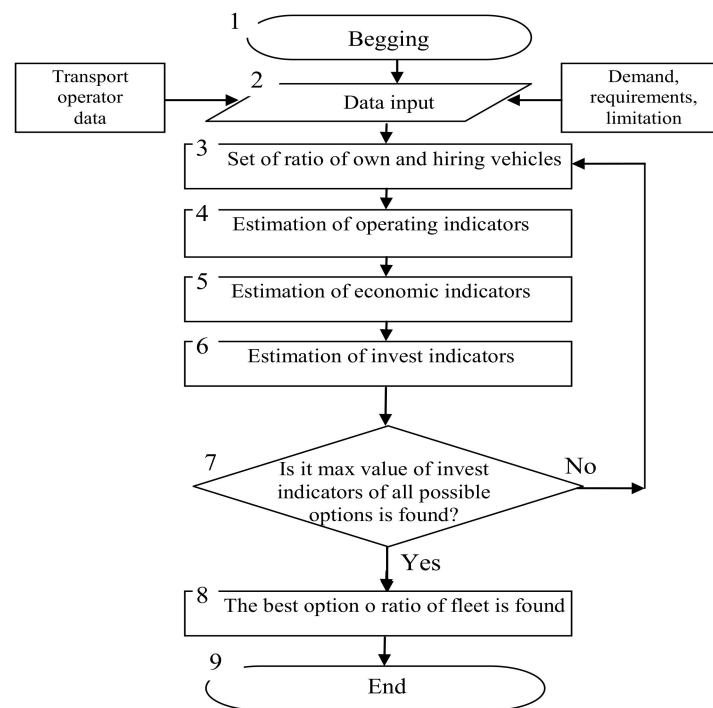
1
Begging

Transport operator data

2
Data input

Demand, requirements, limitation

3
Set of ratio of own and hiring vehicles

4
Estimation of operating indicators

5
Estimation of economic indicators

6
Estimation of invest indicators

7
Is it max value of invest indicators of all possible options is found?

No

Yes

8
The best option o ratio of fleet is found

9
End